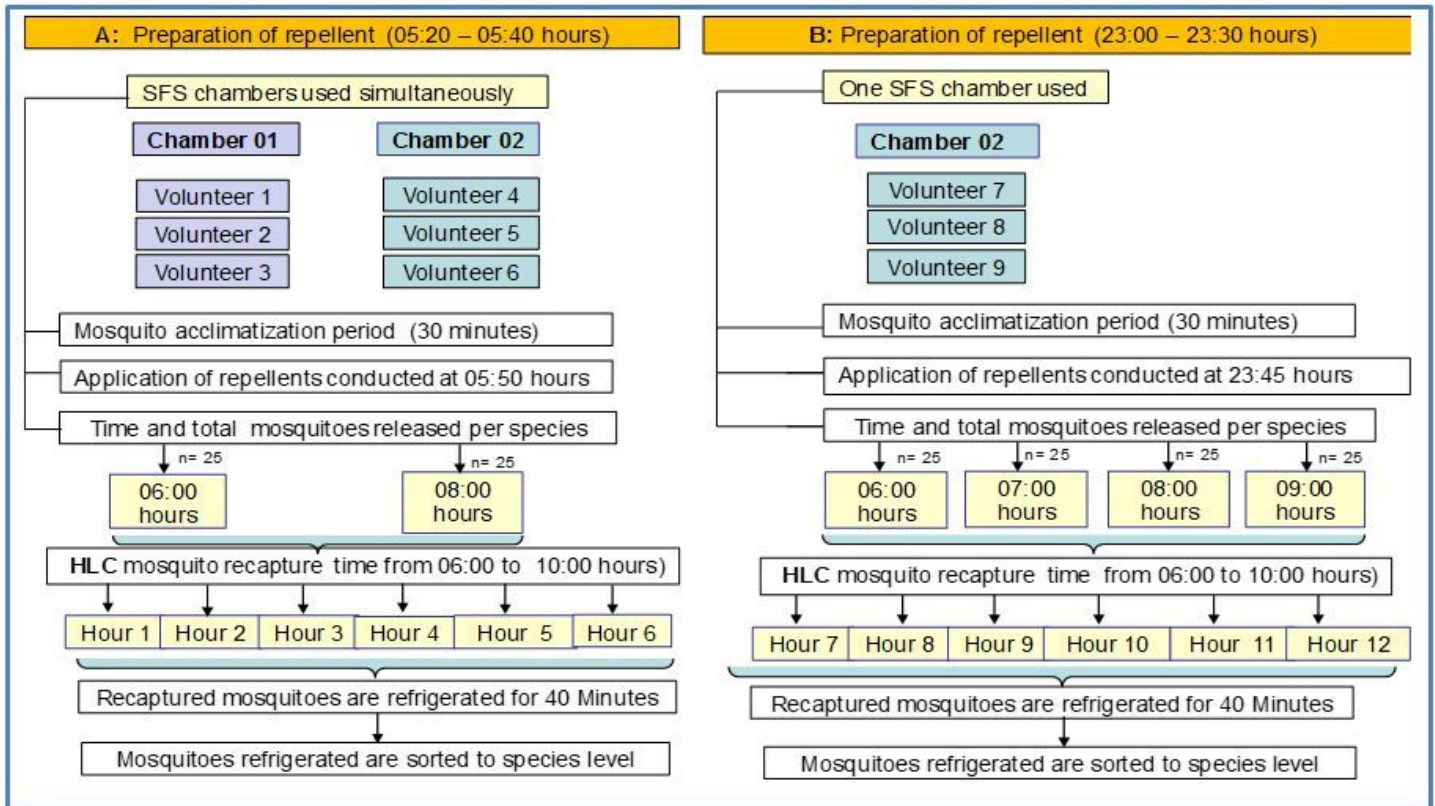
A: Preparation of repellent (05:20 – 05:40 hours)

SFS chambers used simultaneously

Chamber 01

Volunteer 1

Volunteer 2

Volunteer 3

Chamber 02

Volunteer 4

Volunteer 5

Volunteer 6

Mosquito acclimatization period (30 minutes)

Application of repellents conducted at 05:50 hours

Time and total mosquitoes released per species

n= 25

06:00 hours

n= 25

08:00 hours

HLC mosquito recapture time from 06:00 to 10:00 hours)

| Hour 1 | Hour 2 | Hour 3 | Hour 4 | Hour 5 | Hour 6 |
|---|---|---|---|---|---|

Recaptured mosquitoes are refrigerated for 40 Minutes

Mosquitoes refrigerated are sorted to species level

B: Preparation of repellent (23:00 – 23:30 hours)

One SFS chamber used

Chamber 02

Volunteer 7

Volunteer 8

Volunteer 9

Mosquito acclimatization period (30 minutes)

Application of repellents conducted at 23:45 hours

Time and total mosquitoes released per species

n= 25

06:00 hours

n= 25

07:00 hours

n= 25

08:00 hours

n= 25

09:00 hours

HLC mosquito recapture time from 06:00 to 10:00 hours)

| Hour 7 | Hour 8 | Hour 9 | Hour 10 | Hour 11 | Hour 12 |
|---|---|---|---|---|---|

Recaptured mosquitoes are refrigerated for 40 Minutes

Mosquitoes refrigerated are sorted to species level